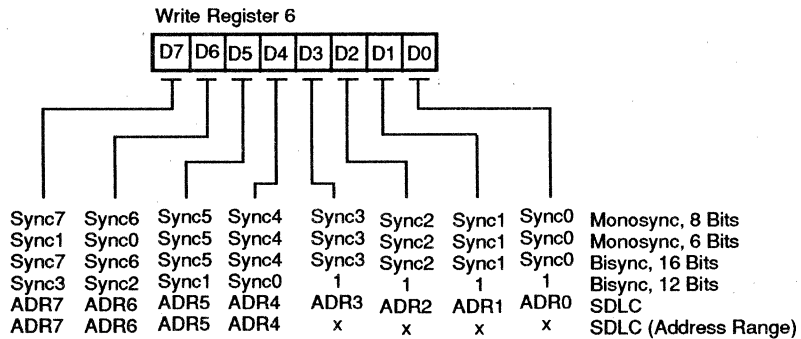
Write Register 6

| D7 | D6 | D5 | D4 | D3 | D2 | D1 | D0 |
|---|---|---|---|---|---|---|---|

| | | | | | | | | |
|---|---|---|---|---|---|---|---|---|
| Sync7 | Sync6 | Sync5 | Sync4 | Sync3 | Sync2 | Sync1 | Sync0 | Monosync, 8 Bits |
| Sync1 | Sync0 | Sync5 | Sync4 | Sync3 | Sync2 | Sync1 | Sync0 | Monosync, 6 Bits |
| Sync7 | Sync6 | Sync5 | Sync4 | Sync3 | Sync2 | Sync1 | Sync0 | Bisync, 16 Bits |
| Sync3 | Sync2 | Sync1 | Sync0 | 1 | 1 | 1 | 1 | Bisync, 12 Bits |
| ADR7 | ADR6 | ADR5 | ADR4 | ADR3 | ADR2 | ADR1 | ADR0 | SDLC |
| ADR7 | ADR6 | ADR5 | ADR4 | x | x | x | x | SDLC (Address Range) |